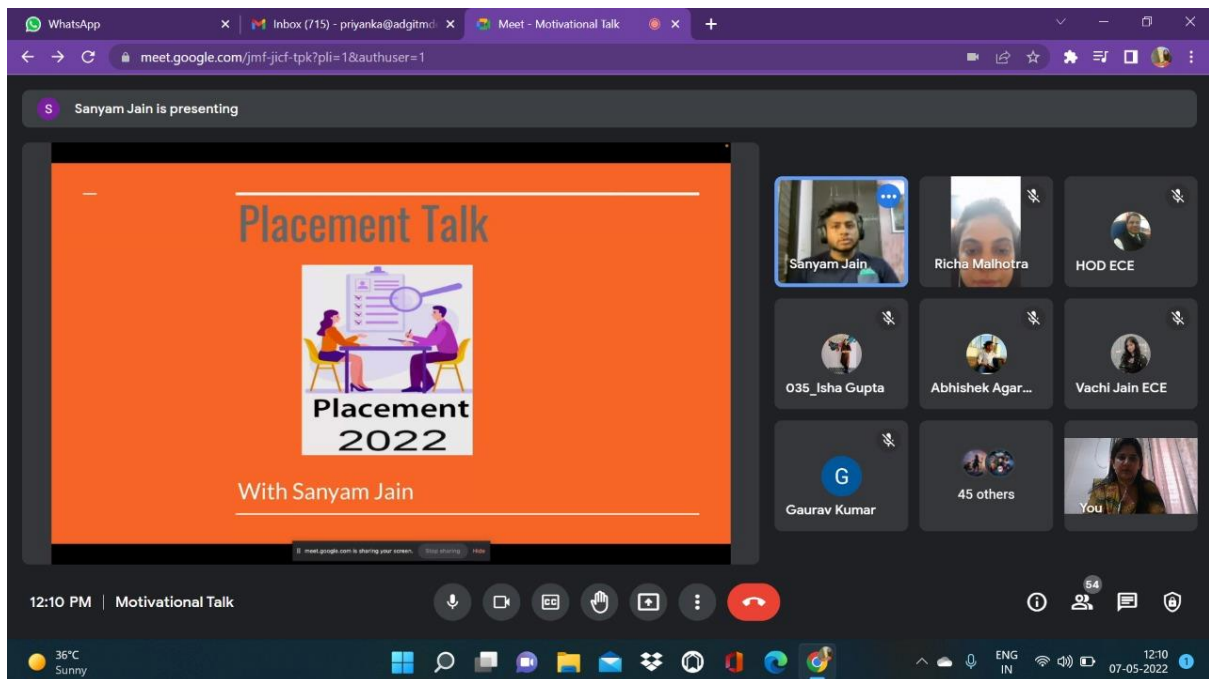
WhatsApp
Inbox (715) - priyanka@adgitmd
Meet - Motivational Talk
meet.google.com/jmf-jicf-tpk?pli=1&authuser=1

S Sanyam Jain is presenting

Placement Talk

Placement 2022

With Sanyam Jain

meet.google.com is sharing your screen. Stop sharing Hide

Sanyam Jain
Richa Malhotra
HOD ECE
035_Isha Gupta
Abhishek Agar...
Vachi Jain ECE
G
Gaurav Kumar
45 others
You

12:10 PM | Motivational Talk

54

36°C
Sunny

ENG
IN
12:10
07-05-2022